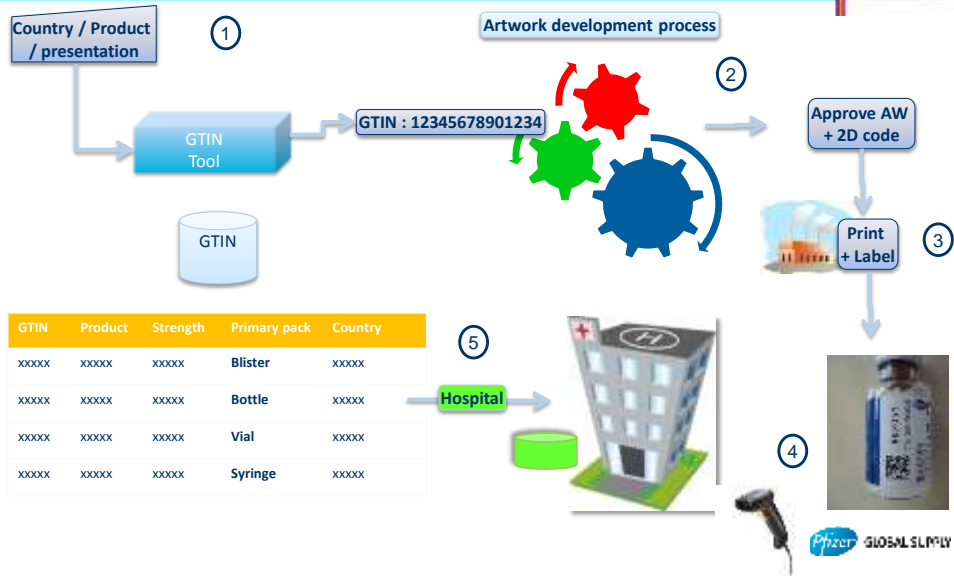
Country / Product / presentation

1

Artwork development process

GTIN Tool

GTIN : 12345678901234

2

Approve AW + 2D code

GTIN

Print + Label

3

| GTIN | Product | Strength | Primary pack | Country |
|---|---|---|---|---|
| xxxxx | xxxxx | xxxxx | Blister | xxxxx |
| xxxxx | xxxxx | xxxxx | Bottle | xxxxx |
| xxxxx | xxxxx | xxxxx | Vial | xxxxx |
| xxxxx | xxxxx | xxxxx | Syringe | xxxxx |

5

Hospital

H

4

Pfizer GLOBAL SUPPLY